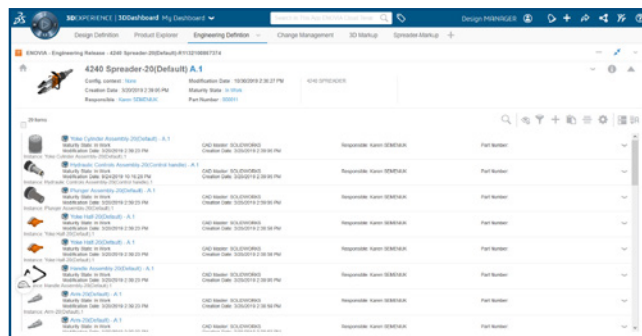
3DEXPERIENCE | 3DDashboard My Dashboard

Design MANAGER

Design Definition Product Explorer Engineering Definition Change Management 3D Markup Spreader Markup +

ENOVIA - Engineering Release - 4240 Spreader-20(Default) A.1

4240 Spreader-20(Default) A.1

Config. context: None
Creation Date: 3/20/2019 2:38:00 PM
Responsible: Karen SEMENIUK

Modification Date: 10/30/2019 2:36:27 PM
Maturity State: In Work
Part Number: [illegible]

4240 SPREADER

29 items

Yoke Cylinder Assembly-20(Default) - A.1
Maturity State: In Work
Modification Date: 3/20/2019 2:38:23 PM
Instance: Yoke Cylinder Assembly-20(Default).1
CAD Master: SOLIDWORKS
Creation Date: 3/20/2019 2:38:00 PM
Responsible: Karen SEMENIUK
Part Number

Hydraulic Controls Assembly-20(Control handle) - A.1
Maturity State: In Work
Modification Date: 8/24/2019 10:16:28 PM
Instance: Hydraulic Controls Assembly-20(Control handle).1
CAD Master: SOLIDWORKS
Creation Date: 3/20/2019 2:38:00 PM
Responsible: Karen SEMENIUK
Part Number

Plunger Assembly-20(Default) - A.1
Maturity State: In Work
Modification Date: 3/20/2019 2:38:23 PM
Instance: Plunger Assembly-20(Default).1
CAD Master: SOLIDWORKS
Creation Date: 3/20/2019 2:38:00 PM
Responsible: Karen SEMENIUK
Part Number

Yoke Half-20(Default) - A.1
Maturity State: In Work
Modification Date: 3/20/2019 2:38:23 PM
Instance: Yoke Half-20(Default).1
CAD Master: SOLIDWORKS
Creation Date: 3/20/2019 2:38:58 PM
Responsible: Karen SEMENIUK
Part Number

Yoke Half-20(Default) - A.1
Maturity State: In Work
Modification Date: 3/20/2019 2:38:23 PM
Instance: Yoke Half-20(Default).2
CAD Master: SOLIDWORKS
Creation Date: 3/20/2019 2:38:58 PM
Responsible: Karen SEMENIUK
Part Number

Handle Assembly-20(Default) - A.1
Maturity State: In Work
Modification Date: 3/20/2019 2:38:23 PM
Instance: Handle Assembly-20(Default).1
CAD Master: SOLIDWORKS
Creation Date: 3/20/2019 2:38:00 PM
Responsible: Karen SEMENIUK
Part Number

Arm-20(Default) - A.1
Maturity State: In Work
Modification Date: 3/20/2019 2:38:23 PM
Instance: Arm-20(Default).1
CAD Master: SOLIDWORKS
Creation Date: 3/20/2019 2:38:58 PM
Responsible: Karen SEMENIUK
Part Number

Arm-20(Default) - A.1
Maturity State: In Work
Modification Date: 3/20/2019 2:38:23 PM
CAD Master: SOLIDWORKS
Creation Date: 3/20/2019 2:38:58 PM
Responsible: Karen SEMENIUK
Part Number